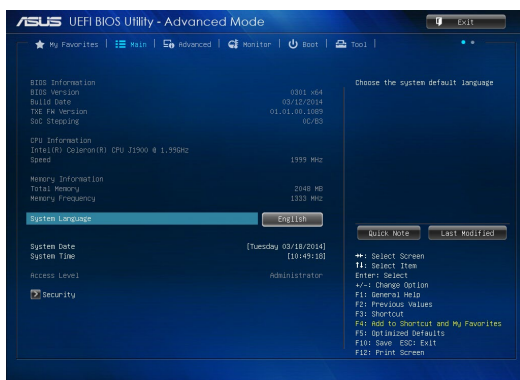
ASUS UEFI BIOS Utility - Advanced Mode

Exit

My Favorites | Main | Advanced | Monitor | Boot | Tool

BIOS Information
BIOS Version 0301 x64
Build Date 03/12/2014
TXE FW Version 01.01.00.1089
SoC Stepping 0C/B3

CPU Information
Intel(R) Celeron(R) CPU J1900 @ 1.99GHz
Speed 1999 MHz

Memory Information
Total Memory 2048 MB
Memory Frequency 1333 MHz

System Language English

System Date [Tuesday 03/18/2014]
System Time [10:49:18]

Access Level Administrator

Security

Choose the system default language

Quick Note
Last Modified

→←: Select Screen
↑↓: Select Item
Enter: Select
+/-: Change Option
F1: General Help
F2: Previous Values
F3: Shortcut
F4: Add to Shortcut and My Favorites
F5: Optimized Defaults
F10: Save ESC: Exit
F12: Print Screen